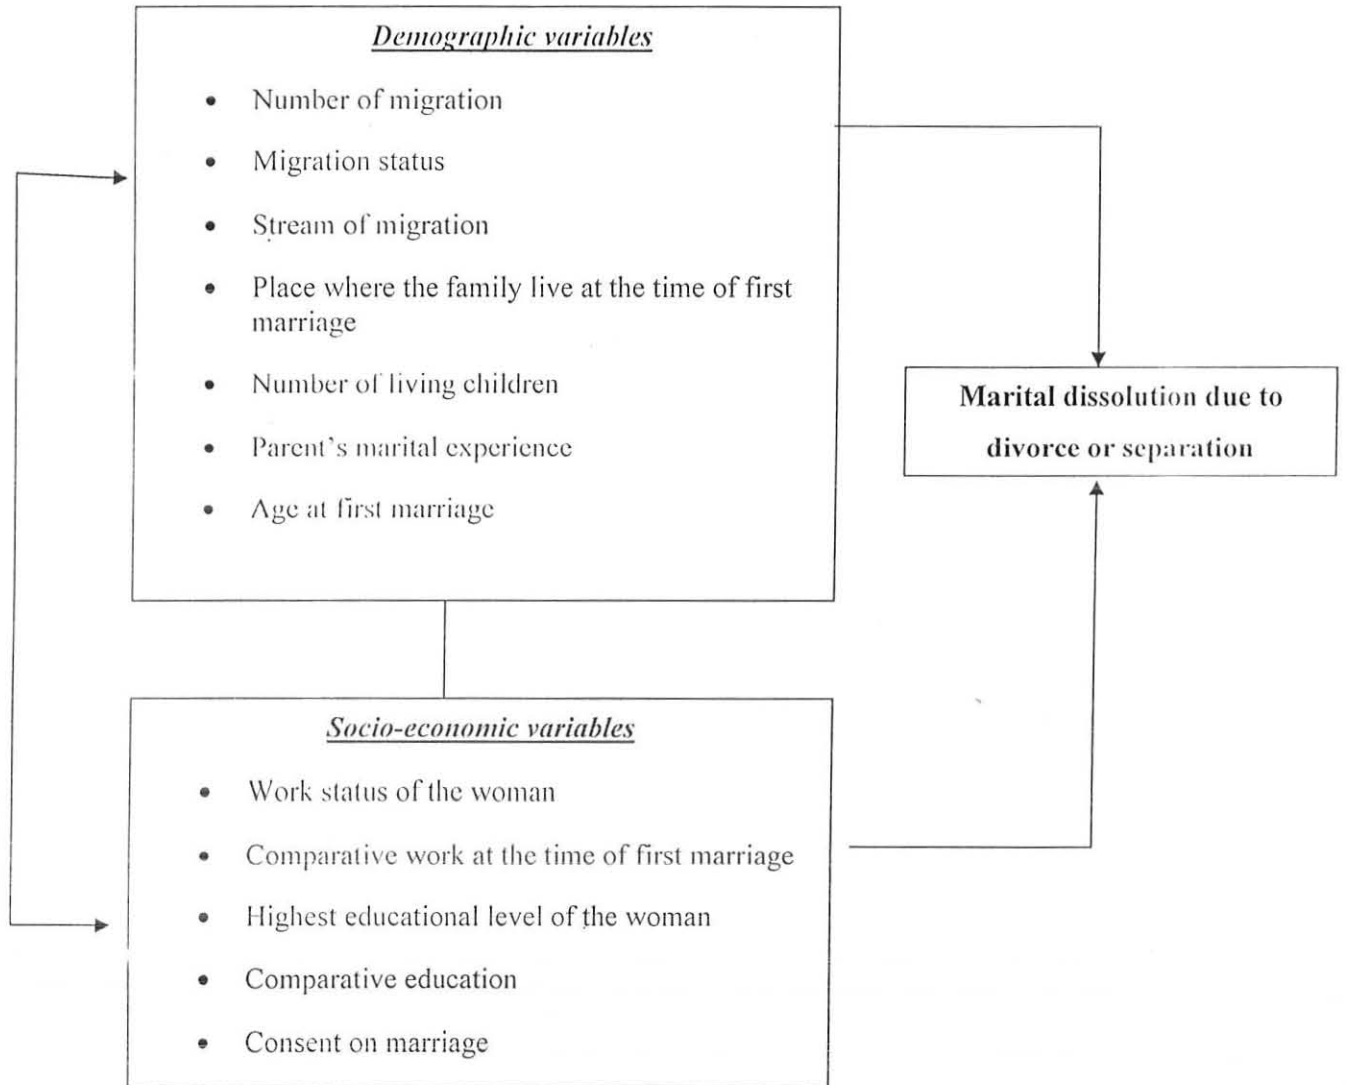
Demographic variables

- Number of migration
- Migration status
- Stream of migration
- Place where the family live at the time of first marriage
- Number of living children
- Parent's marital experience
- Age at first marriage

Marital dissolution due to divorce or separation

Socio-economic variables

- Work status of the woman
- Comparative work at the time of first marriage
- Highest educational level of the woman
- Comparative education
- Consent on marriage